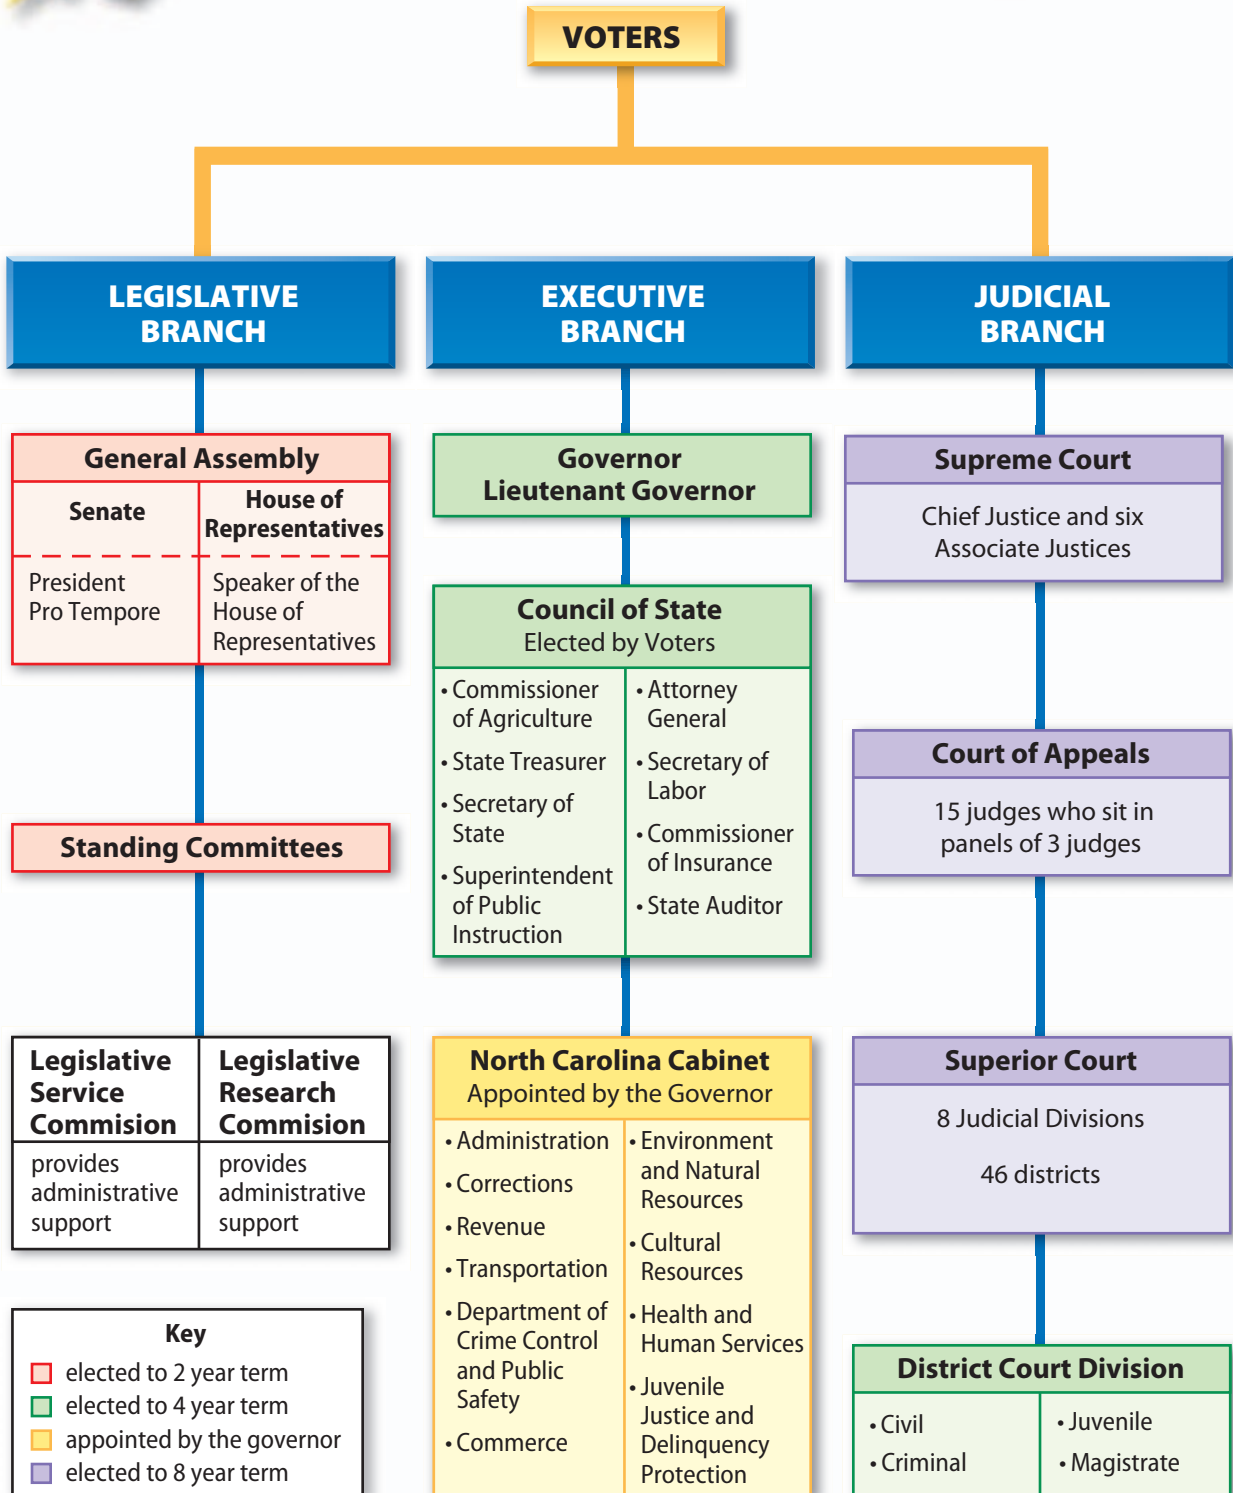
VOTERS

LEGISLATIVE BRANCH

General Assembly

| Senate | House of Representatives |
|---|---|
| President Pro Tempore | Speaker of the House of Representatives |

Standing Committees

| Legislative Service Commision | Legislative Research Commision |
|---|---|
| provides administrative support | provides administrative support |

Key
elected to 2 year term
elected to 4 year term
appointed by the governor
elected to 8 year term

EXECUTIVE BRANCH

Governor
Lieutenant Governor

Council of State
Elected by Voters

| • Commissioner of Agriculture | • Attorney General |
|---|---|
| • State Treasurer | • Secretary of Labor |
| • Secretary of State | • Commissioner of Insurance |
| • Superintendent of Public Instruction | • State Auditor |

North Carolina Cabinet
Appointed by the Governor

| • Administration | • Environment and Natural Resources |
|---|---|
| • Corrections | • Cultural Resources |
| • Revenue | • Health and Human Services |
| • Transportation | • Juvenile Justice and Delinquency Protection |
| • Department of Crime Control and Public Safety | |
| • Commerce | |

JUDICIAL BRANCH

Supreme Court
Chief Justice and six Associate Justices

Court of Appeals
15 judges who sit in panels of 3 judges

Superior Court
8 Judicial Divisions
46 districts

District Court Division

| • Civil | • Juvenile |
|---|---|
| • Criminal | • Magistrate |